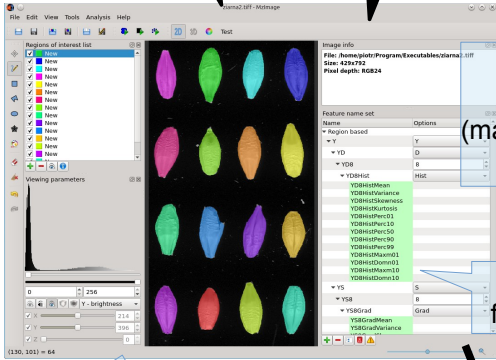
ziarna2.tiff - MzImage

File Edit View Tools Analysis Help

2D Test

Regions of interest list

New
New
New
New
New
New
New
New
New
New
New
New

Viewing parameters

0
256

Y - brightness

214
396
1

Image info

File: /home/piotr/Program/Executables/ziarna2.tiff
Size: 429x792
Pixel depth: RGB24

Feature name set

| Name | Options |
|---|---|
| Region based | |
| Y | Y |
| YD | D |
| YD8 | 8 |
| YD8Hist | Hist |
| YD8HistMean | |
| YD8HistVariance | |
| YD8HistSkewness | |
| YD8HistKurtosis | |
| YD8HistPerc01 | |
| YD8HistPerc10 | |
| YD8HistPerc50 | |
| YD8HistPerc90 | |
| YD8HistPerc99 | |
| YD8HistMaxm01 | |
| YD8HistDomn01 | |
| YD8HistMaxm10 | |
| YD8HistDomn10 | |
| YS | S |
| YS8 | 8 |
| YS8Grad | Grad |
| YS8GradMean | |
| YS8GradVariance | |

(ma

f

(130, 101) = 64